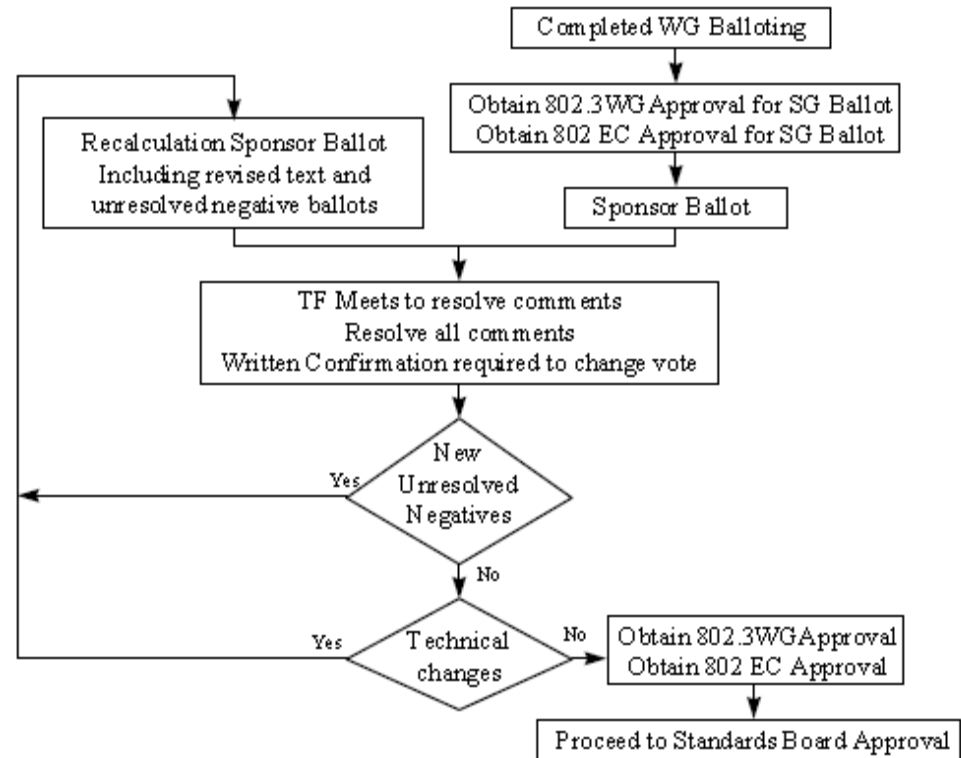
Completed WG Balloting

Obtain 802.3WG Approval for SG Ballot
Obtain 802 EC Approval for SG Ballot

Sponsor Ballot

Recalculation Sponsor Ballot
Including revised text and unresolved negative ballots

TF Meets to resolve comments
Resolve all comments
Written Confirmation required to change vote

New Unresolved Negatives

Yes

No

Technical changes

Yes

No

Obtain 802.3WGApproval
Obtain 802 EC Approval

Proceed to Standards Board Approval